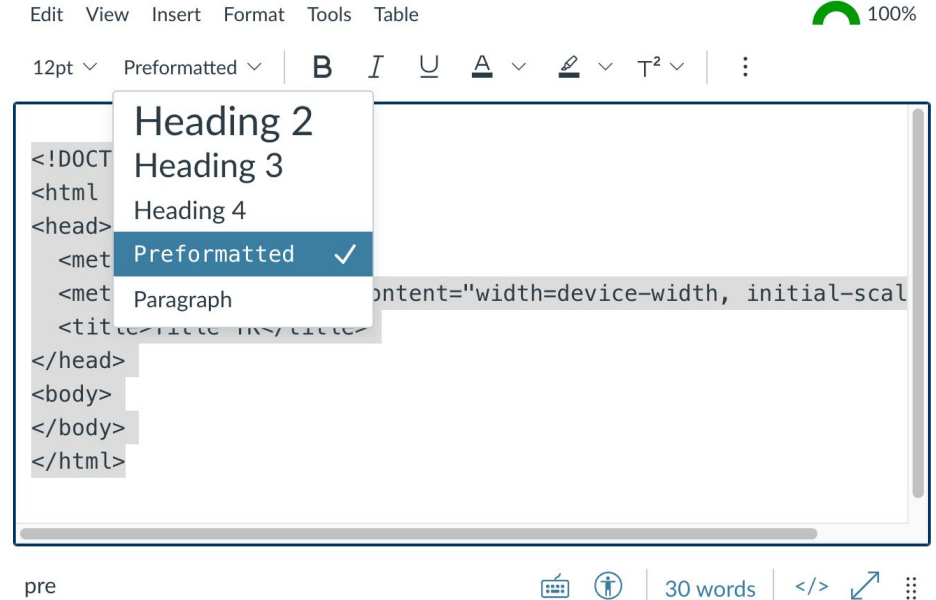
Edit View Insert Format Tools Table

100%

12pt Preformatted B I U A T²

Heading 2
Heading 3
Heading 4
Preformatted ✓
Paragraph

<!DOCT
<html
<head>
<met
<met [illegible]ontent="width=device-width, initial-scal
<tit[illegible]
</head>
<body>
</body>
</html>

pre

30 words </>